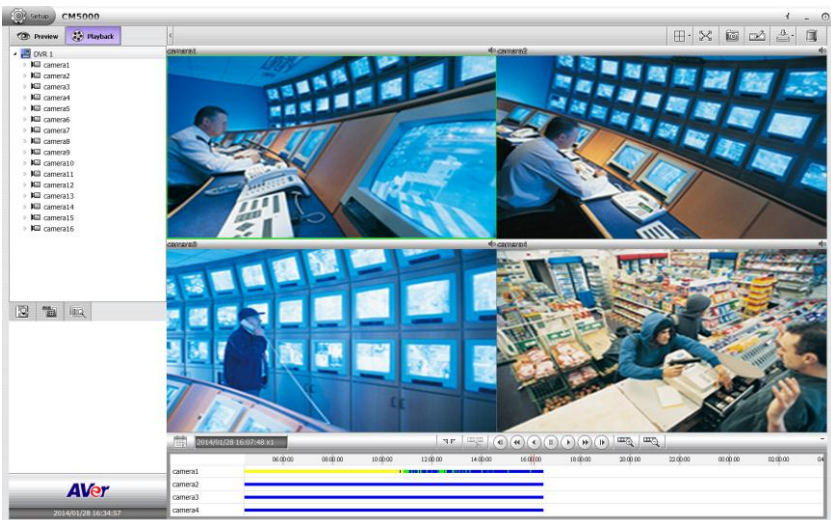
Setup CM5000

Preview Playback

DVR 1
camera1
camera2
camera3
camera4
camera5
camera6
camera7
camera8
camera9
camera10
camera11
camera12
camera13
camera14
camera15
camera16

camera1
camera2
camera3
camera4

2014/01/28 16:07:48 x1

06:00:00 08:00:00 10:00:00 12:00:00 14:00:00 16:00:00 18:00:00 20:00:00 22:00:00 00:00:00 02:00:00

camera1
camera2
camera3
camera4

AVer
2014/01/28 16:34:57